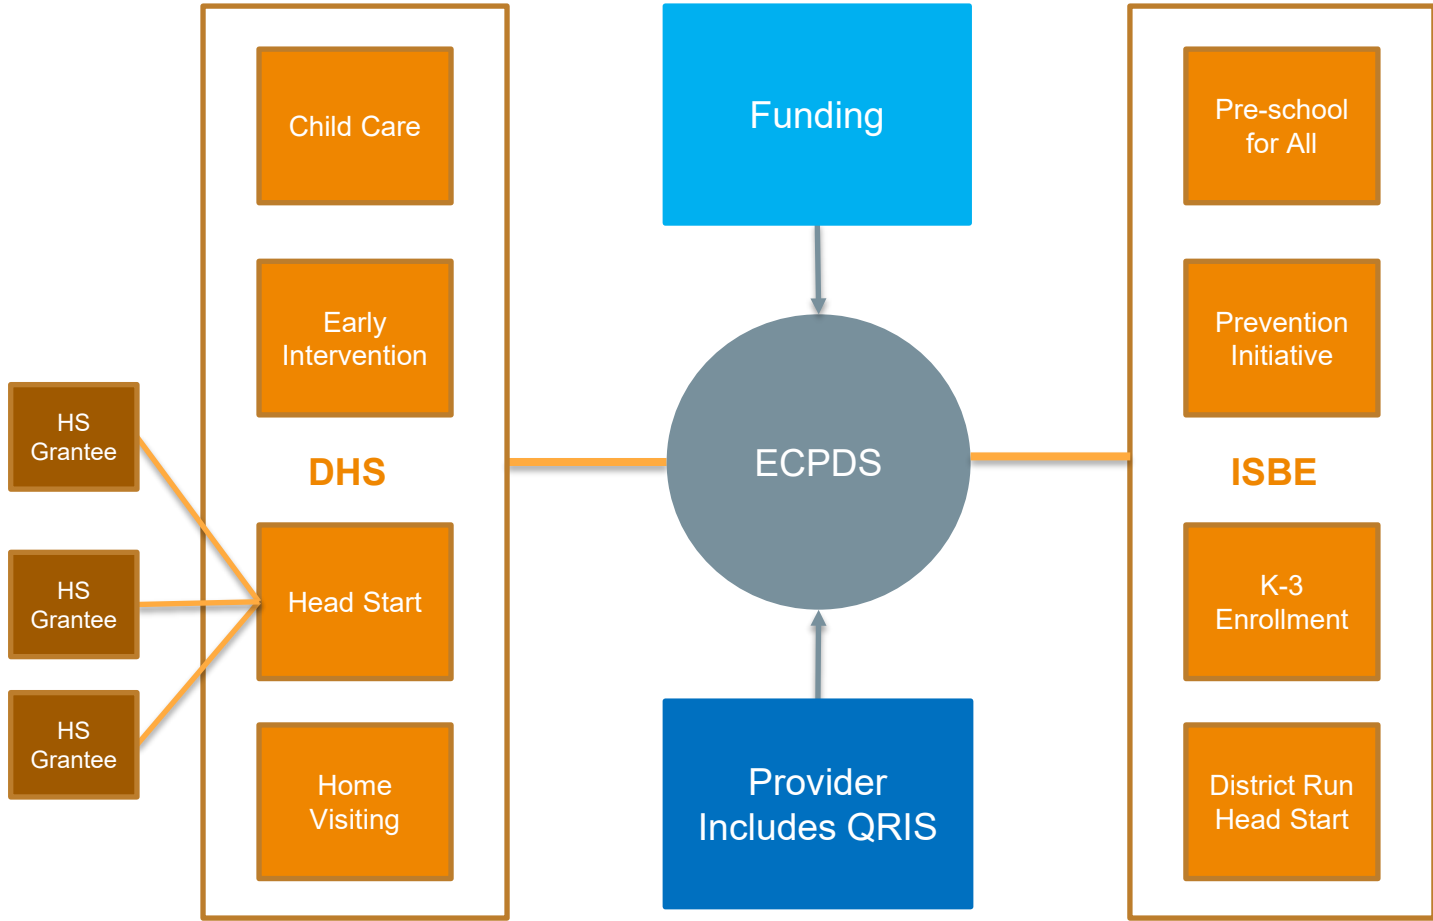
Child Care

Early Intervention

DHS

Head Start

Home Visiting

HS Grantee

HS Grantee

HS Grantee

Funding

ECPDS

Provider Includes QRIS

Pre-school for All

Prevention Initiative

ISBE

K-3 Enrollment

District Run Head Start